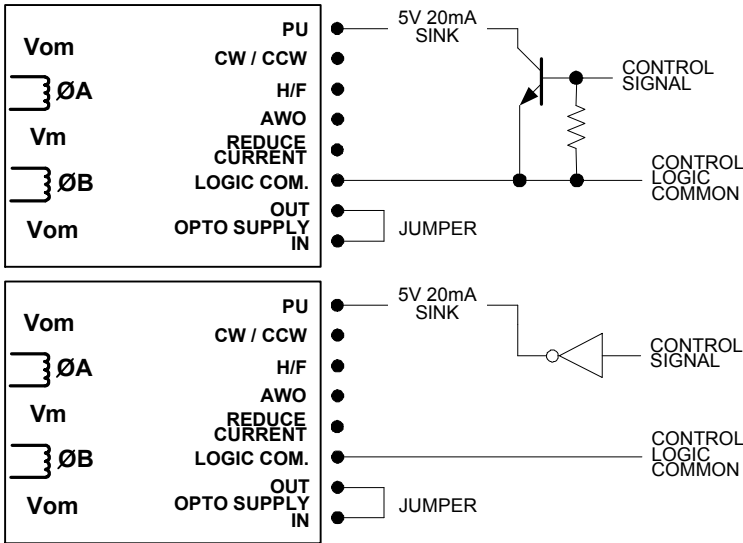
Vom
ØA
Vm
ØB
Vom

PU
CW / CCW
H/F
AWO
REDUCE CURRENT
LOGIC COM.
OUT
OPTO SUPPLY
IN

5V 20mA SINK
CONTROL SIGNAL
CONTROL LOGIC COMMON
JUMPER

Vom
ØA
Vm
ØB
Vom

PU
CW / CCW
H/F
AWO
REDUCE CURRENT
LOGIC COM.
OUT
OPTO SUPPLY
IN

5V 20mA SINK
CONTROL SIGNAL
CONTROL LOGIC COMMON
JUMPER